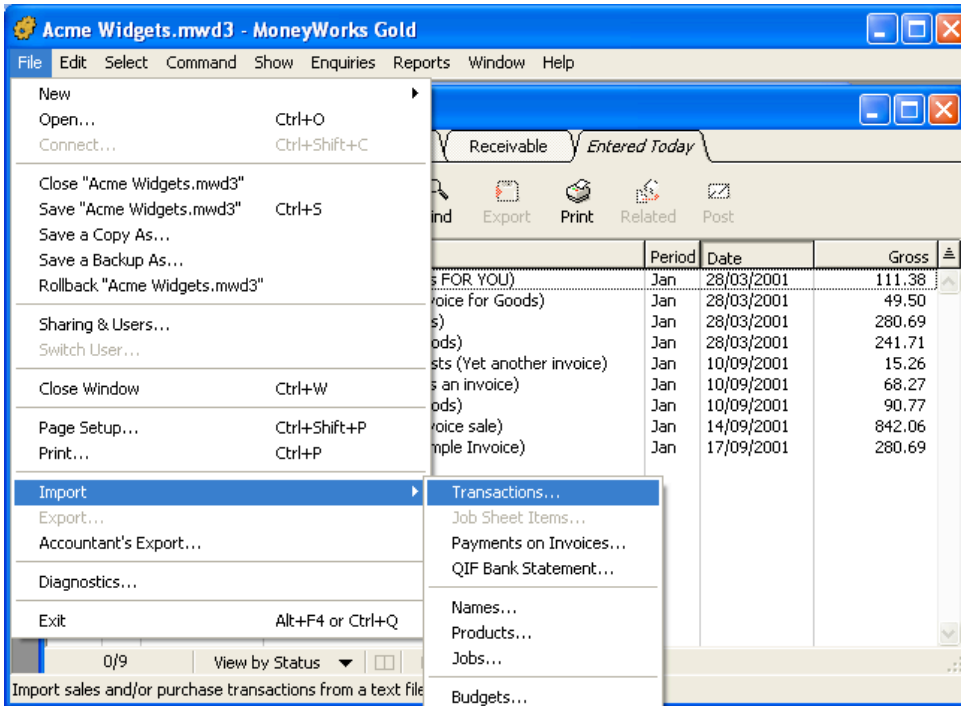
Acme Widgets.mwd3 - MoneyWorks Gold

File Edit Select Command Show Enquiries Reports Window Help

New
Open... Ctrl+O
Connect... Ctrl+Shift+C

Close "Acme Widgets.mwd3"
Save "Acme Widgets.mwd3" Ctrl+S
Save a Copy As...
Save a Backup As...
Rollback "Acme Widgets.mwd3"

Sharing & Users...
Switch User...

Close Window Ctrl+W

Page Setup... Ctrl+Shift+P
Print... Ctrl+P

Import
Export...
Accountant's Export...

Diagnostics...

Exit Alt+F4 or Ctrl+Q

Transactions...
Job Sheet Items...
Payments on Invoices...
QIF Bank Statement...

Names...
Products...
Jobs...

Budgets...

Receivable Entered Today

ind Export Print Related Post

| | Period | Date | Gross |
|---|---|---|---|
| s FOR YOU) | Jan | 28/03/2001 | 111.38 |
| voice for Goods) | Jan | 28/03/2001 | 49.50 |
| s) | Jan | 28/03/2001 | 280.69 |
| ods) | Jan | 28/03/2001 | 241.71 |
| sts (Yet another invoice) | Jan | 10/09/2001 | 15.26 |
| s an invoice) | Jan | 10/09/2001 | 68.27 |
| ods) | Jan | 10/09/2001 | 90.77 |
| voice sale) | Jan | 14/09/2001 | 842.06 |
| mple Invoice) | Jan | 17/09/2001 | 280.69 |

0/9 View by Status

Import sales and/or purchase transactions from a text file